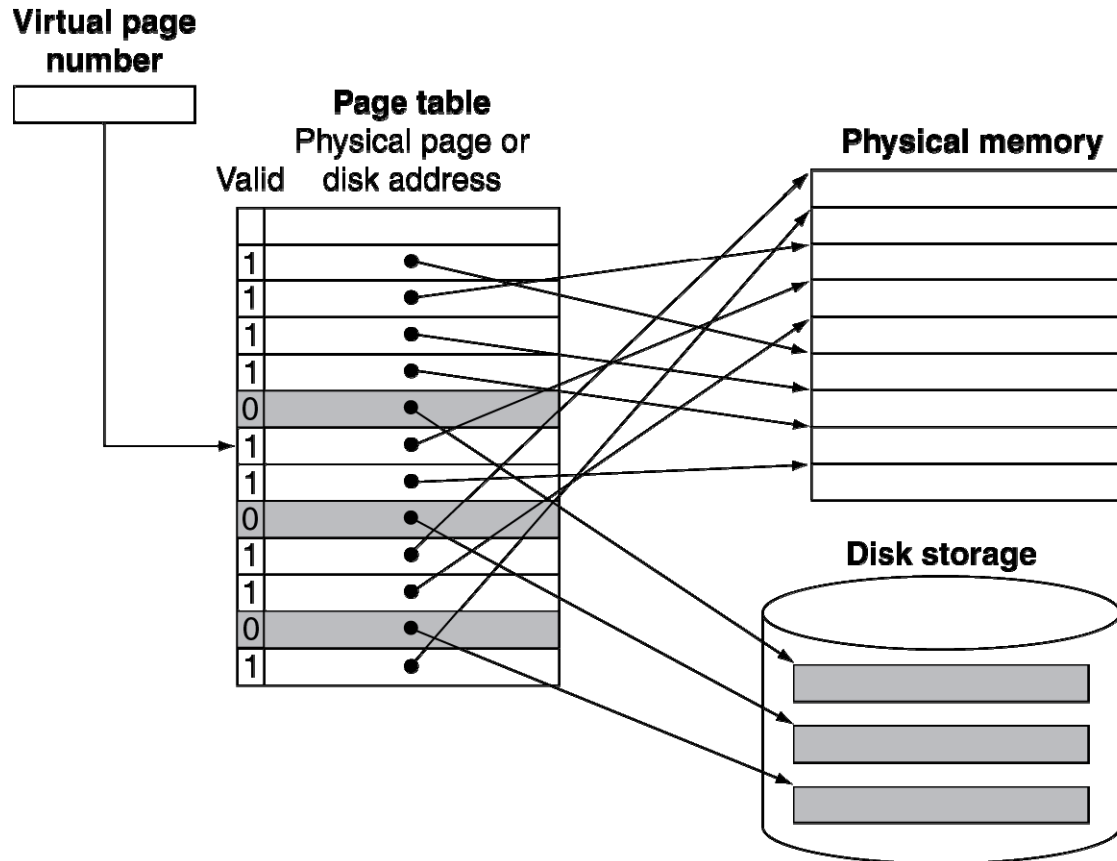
Virtual page number

Page table
Physical page or disk address

Valid

| Valid | Physical page or disk address |
|---|---|
| 1 | • |
| 1 | • |
| 1 | • |
| 1 | • |
| 0 | • |
| 1 | • |
| 1 | • |
| 0 | • |
| 1 | • |
| 1 | • |
| 0 | • |
| 1 | • |

Physical memory

Disk storage